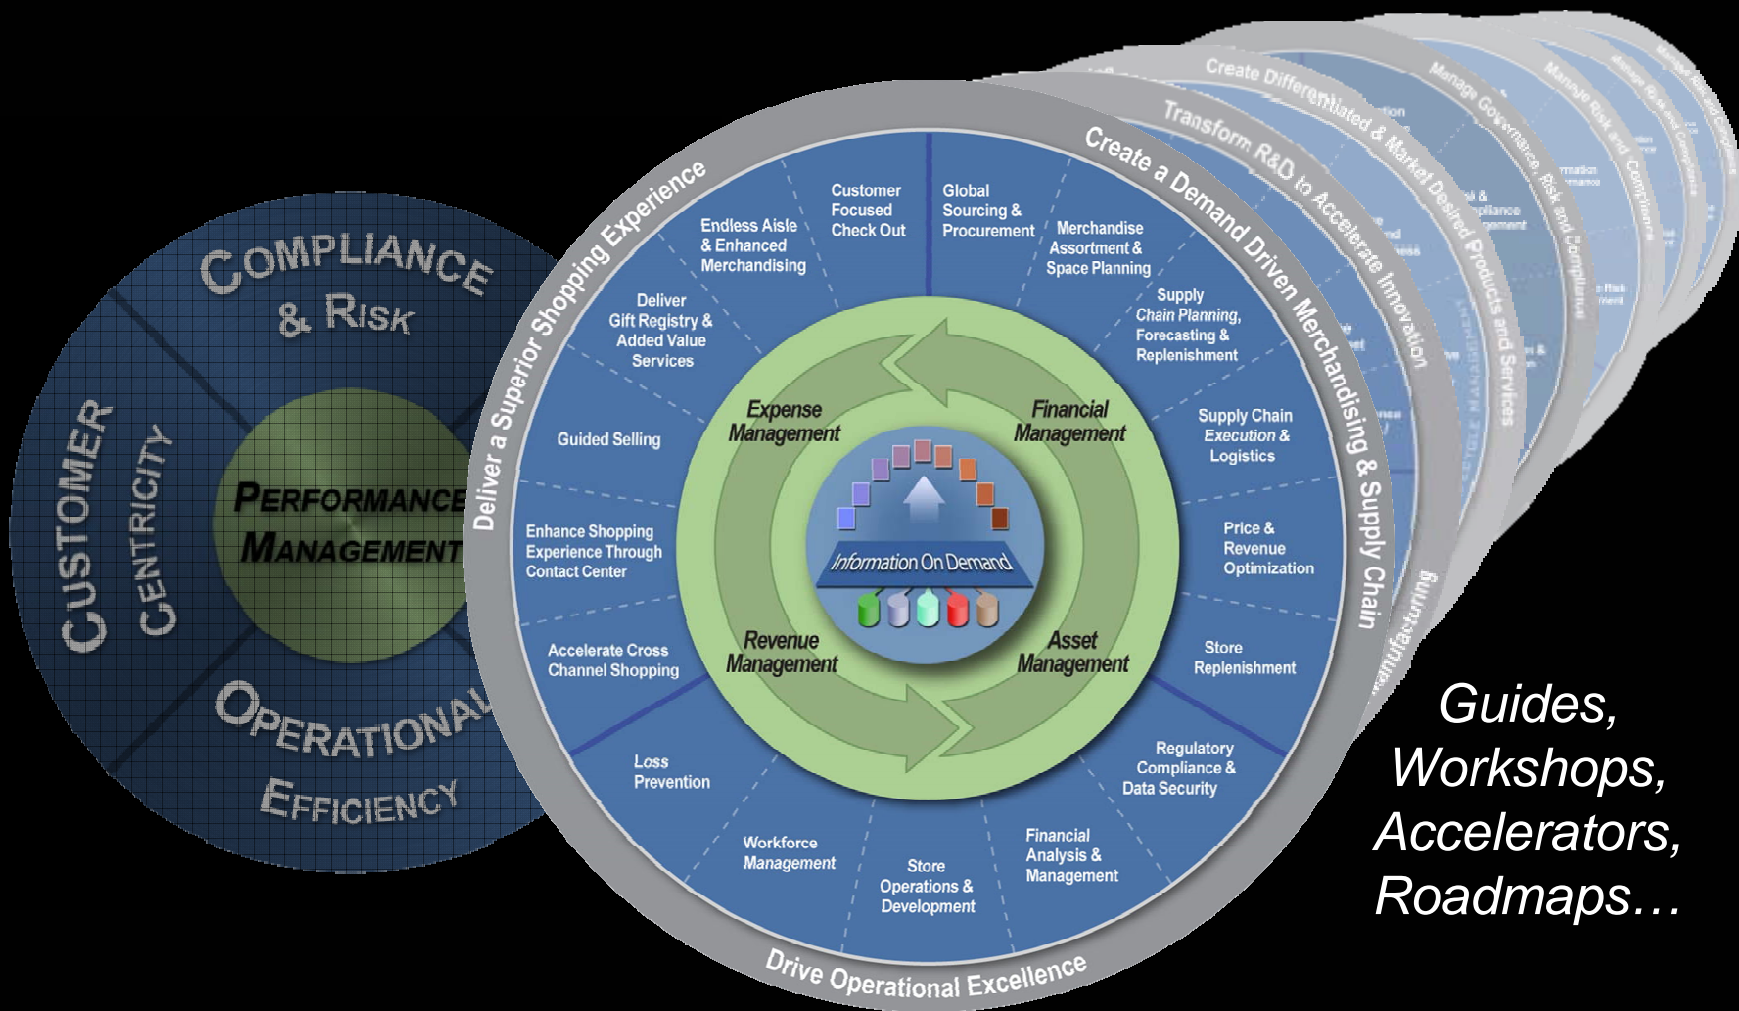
COMPLIANCE & RISK

CUSTOMER CENTRICITY

PERFORMANCE MANAGEMENT

OPERATIONAL EFFICIENCY

Deliver a Superior Shopping Experience

Create a Demand Driven Merchandising & Supply Chain

Drive Operational Excellence

Customer Focused Check Out

Endless Aisle & Enhanced Merchandising

Deliver Gift Registry & Added Value Services

Guided Selling

Enhance Shopping Experience Through Contact Center

Accelerate Cross Channel Shopping

Loss Prevention

Workforce Management

Store Operations & Development

Financial Analysis & Management

Regulatory Compliance & Data Security

Store Replenishment

Price & Revenue Optimization

Supply Chain Execution & Logistics

Supply Chain Planning, Forecasting & Replenishment

Merchandise Assortment & Space Planning

Global Sourcing & Procurement

Expense Management

Financial Management

Revenue Management

Asset Management

Information On Demand

Transform R&D to Accelerate Innovation

Create Differentiated & Market Desired Products and Services

Manage Governance, Risk and Compliance

Manage Risk and Compliance

Manufacturing

Guides, Workshops, Accelerators, Roadmaps…